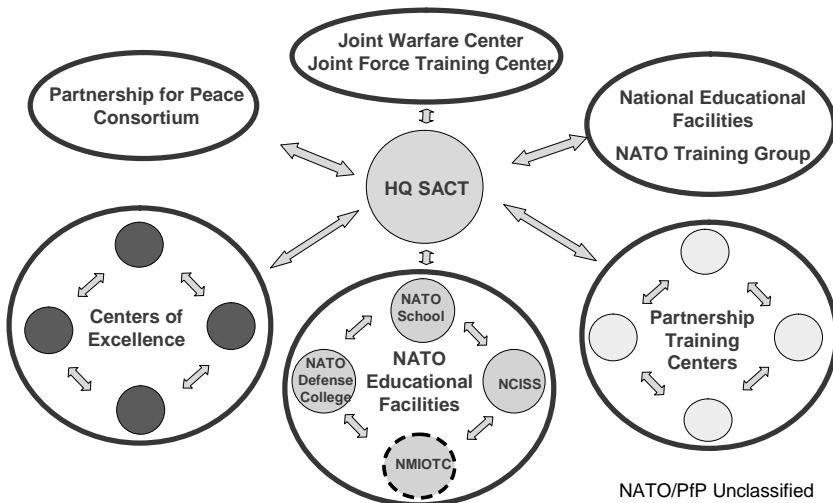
Joint Warfare Center
Joint Force Training Center

Partnership for Peace Consortium

National Educational Facilities

NATO Training Group

HQ SACT

Centers of Excellence

NATO School

NATO Defense College

NATO Educational Facilities

NCISS

NMIOTC

Partnership Training Centers

NATO/PfP Unclassified